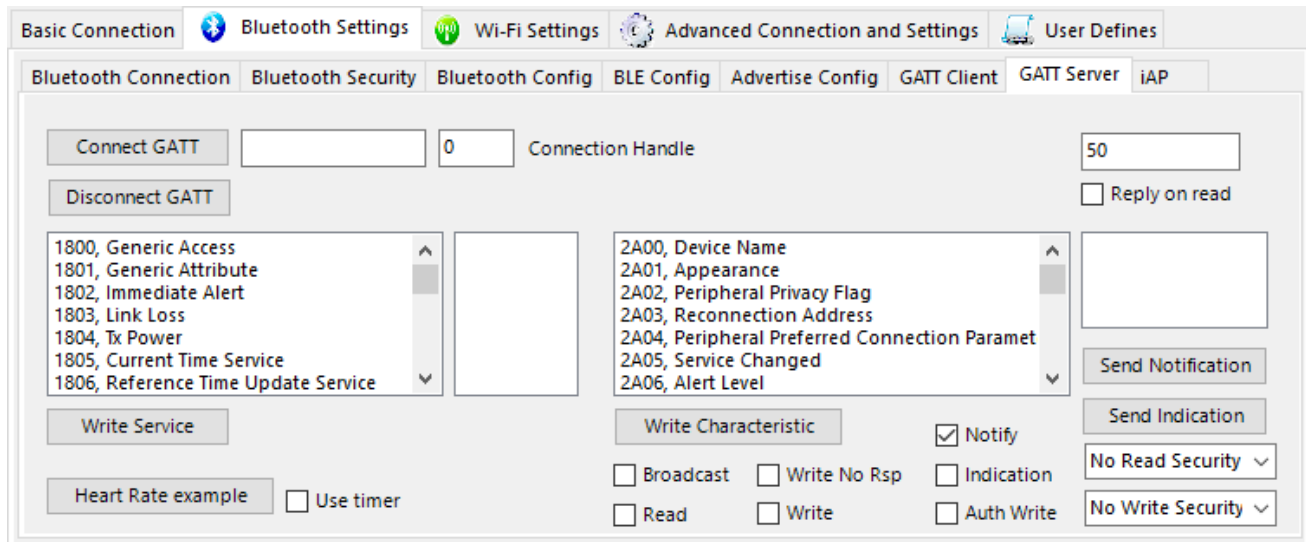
Basic Connection | Bluetooth Settings | Wi-Fi Settings | Advanced Connection and Settings | User Defines

Bluetooth Connection | Bluetooth Security | Bluetooth Config | BLE Config | Advertise Config | GATT Client | GATT Server | iAP

Connect GATT
0
Connection Handle
50
Reply on read
Disconnect GATT

1800, Generic Access
1801, Generic Attribute
1802, Immediate Alert
1803, Link Loss
1804, Tx Power
1805, Current Time Service
1806, Reference Time Update Service

2A00, Device Name
2A01, Appearance
2A02, Peripheral Privacy Flag
2A03, Reconnection Address
2A04, Peripheral Preferred Connection Paramet
2A05, Service Changed
2A06, Alert Level

Send Notification
Send Indication
Write Service
Write Characteristic
Notify
Broadcast
Write No Rsp
Indication
No Read Security
Heart Rate example
Use timer
Read
Write
Auth Write
No Write Security